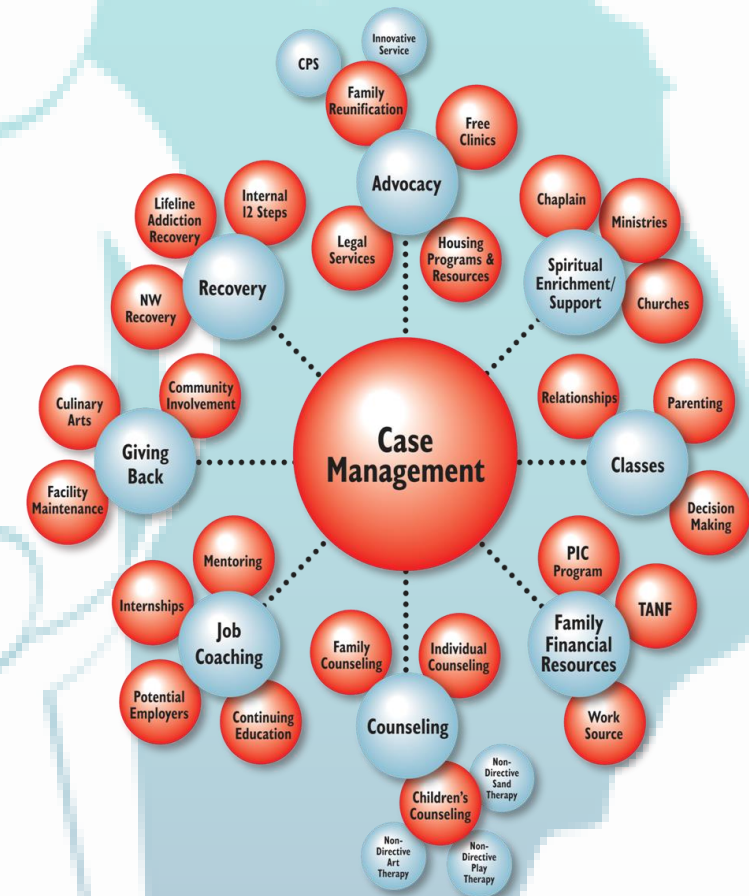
Case Management

Advocacy
CPS
Innovative Service
Family Reunification
Free Clinics
Legal Services
Housing Programs & Resources

Spiritual Enrichment/ Support
Chaplain
Ministries
Churches

Classes
Relationships
Parenting
Decision Making

Family Financial Resources
PIC Program
TANF
Work Source

Counseling
Family Counseling
Individual Counseling
Children's Counseling
Non-Directive Sand Therapy
Non-Directive Art Therapy
Non-Directive Play Therapy

Job Coaching
Mentoring
Internships
Potential Employers
Continuing Education

Giving Back
Culinary Arts
Community Involvement
Facility Maintenance

Recovery
Lifeline Addiction Recovery
Internal 12 Steps
NW Recovery